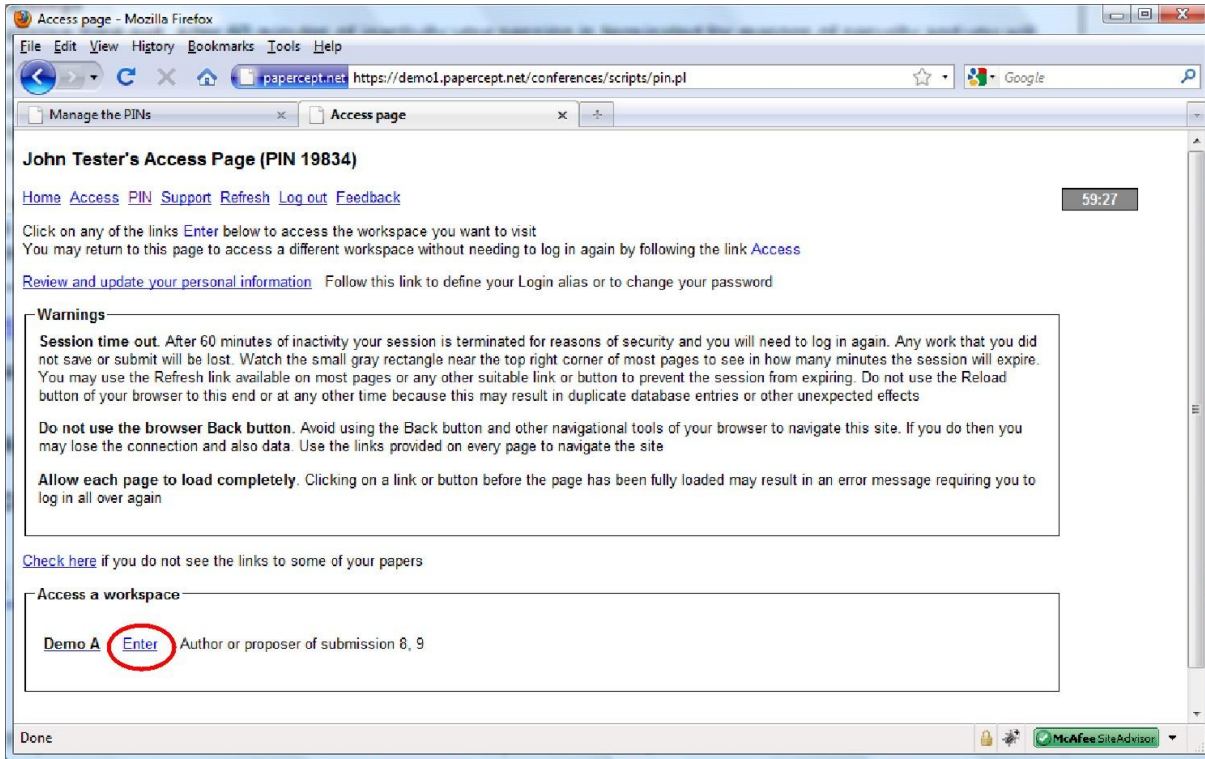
Access page - Mozilla Firefox

File Edit View History Bookmarks Tools Help

papercept.net https://demo1.papercept.net/conferences/scripts/pin.pl

Google

Manage the PINs

Access page

John Tester's Access Page (PIN 19834)

Home Access PIN Support Refresh Log out Feedback

59:27

Click on any of the links Enter below to access the workspace you want to visit
You may return to this page to access a different workspace without needing to log in again by following the link Access

Review and update your personal information Follow this link to define your Login alias or to change your password

Warnings

**Session time out**. After 60 minutes of inactivity your session is terminated for reasons of security and you will need to log in again. Any work that you did not save or submit will be lost. Watch the small gray rectangle near the top right corner of most pages to see in how many minutes the session will expire. You may use the Refresh link available on most pages or any other suitable link or button to prevent the session from expiring. Do not use the Reload button of your browser to this end or at any other time because this may result in duplicate database entries or other unexpected effects

**Do not use the browser Back button**. Avoid using the Back button and other navigational tools of your browser to navigate this site. If you do then you may lose the connection and also data. Use the links provided on every page to navigate the site

**Allow each page to load completely**. Clicking on a link or button before the page has been fully loaded may result in an error message requiring you to log in all over again

Check here if you do not see the links to some of your papers

Access a workspace

Demo A Enter Author or proposer of submission 8, 9

Done

McAfee SiteAdvisor